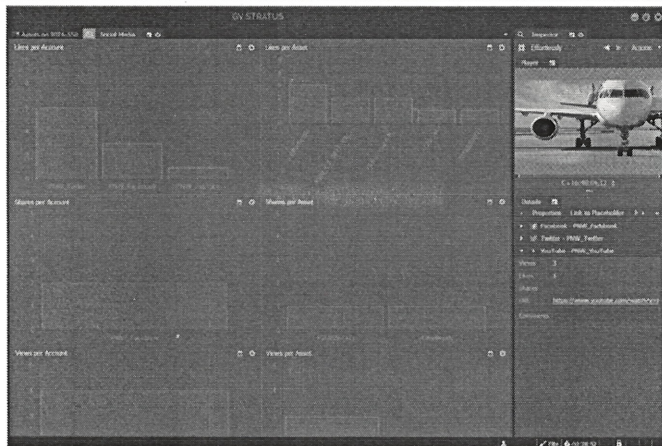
GV STRATUS

Likes per Account

Likes per Asset

Shares per Account

Shares per Asset

Views per Account

Views per Asset

Social Media

Inspector

Effortlessly

Actions

Player

Details

Properties

Link to Placeholder

Facebook - PMW_Facebook

Twitter - PMW_Twitter

YouTube - PMW_YouTube

Views

Likes

Shares

URL

https://www.youtube.com/watch?v=

Comments

Filter

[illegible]